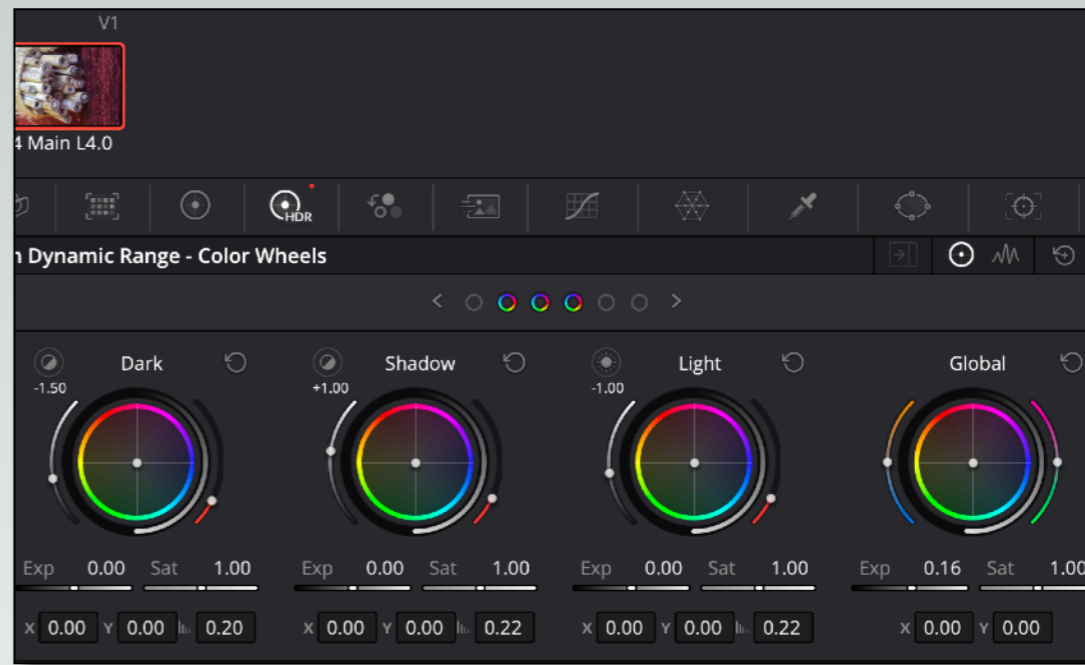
V1

4 Main L4.0

HDR

h Dynamic Range - Color Wheels

Dark
-1.50

Shadow
+1.00

Light
-1.00

Global

Exp 0.00 Sat 1.00
X 0.00 Y 0.00 0.20

Exp 0.00 Sat 1.00
X 0.00 Y 0.00 0.22

Exp 0.00 Sat 1.00
X 0.00 Y 0.00 0.22

Exp 0.16 Sat 1.00
X 0.00 Y 0.00